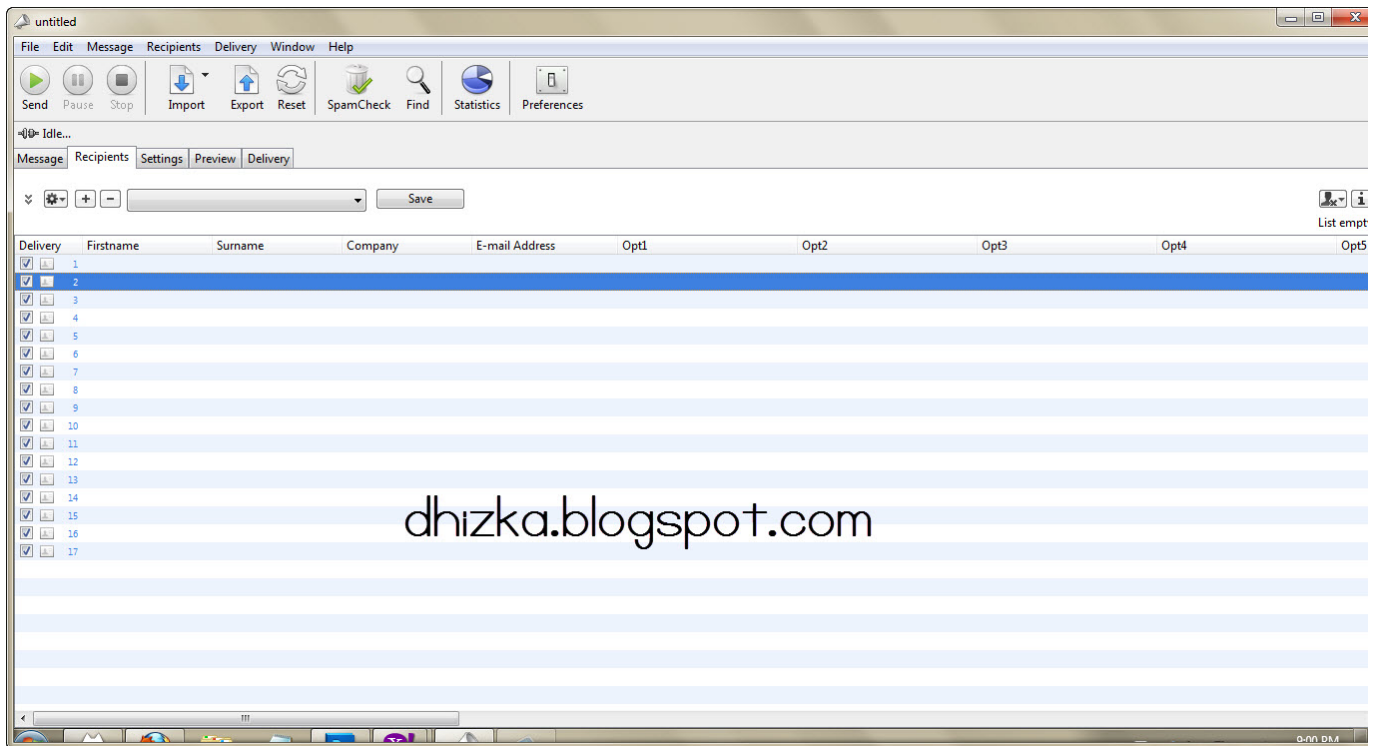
untitled

File Edit Message Recipients Delivery Window Help

Send Pause Stop Import Export Reset SpamCheck Find Statistics Preferences

Idle...

Message Recipients Settings Preview Delivery

Save

List empt

| Delivery | Firstname | Surname | Company | E-mail Address | Opt1 | Opt2 | Opt3 | Opt4 | Opt5 |
|---|---|---|---|---|---|---|---|---|---|
| 1 | | | | | | | | | |
| 2 | | | | | | | | | |
| 3 | | | | | | | | | |
| 4 | | | | | | | | | |
| 5 | | | | | | | | | |
| 6 | | | | | | | | | |
| 7 | | | | | | | | | |
| 8 | | | | | | | | | |
| 9 | | | | | | | | | |
| 10 | | | | | | | | | |
| 11 | | | | | | | | | |
| 12 | | | | | | | | | |
| 13 | | | | | | | | | |
| 14 | | | | | | | | | |
| 15 | | | | | | | | | |
| 16 | | | | | | | | | |
| 17 | | | | | | | | | |

dhizka.blogspot.com

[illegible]